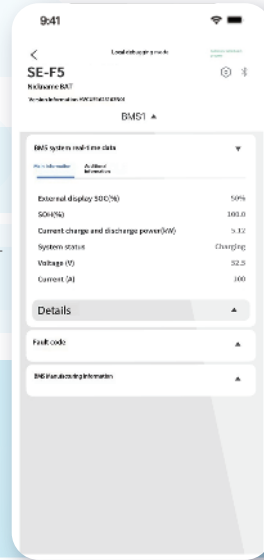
9:41

<

Local debugging mode

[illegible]

SE-F5

Nickname BAT

Version information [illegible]

BMS1 ▲

BMS system real-time data

Main information

Additional information

External display SOC(%) 50%

SOH(%) 100.0

Current charge and discharge power(kW) 5.12

System status Charging

Voltage (V) 52.5

Current (A) 100

Details ▲

Fault code ▲

BMS Manufacturing information ▲